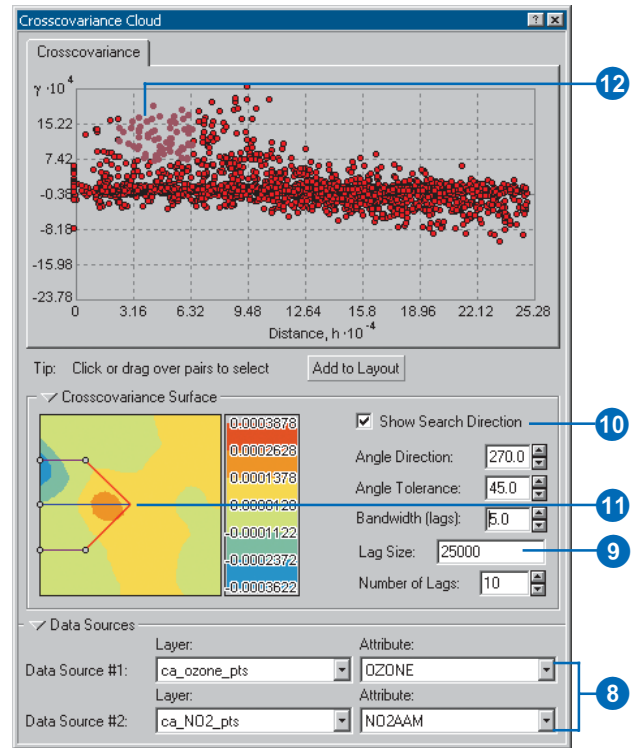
Crosscovariance Cloud

Crosscovariance

$\gamma \cdot 10^{4}$

15.22
7.42
-0.38
-8.18
-15.98
-23.78

0 3.16 6.32 9.48 12.64 15.8 18.96 22.12 25.28

Distance, $h \cdot 10^{-4}$

12

Tip: Click or drag over pairs to select

Add to Layout

Crosscovariance Surface

0.0003878
0.0002628
0.0001378
0.0000128
-0.0001122
-0.0002372
-0.0003622

Show Search Direction

10

Angle Direction: 270.0
Angle Tolerance: 45.0
Bandwidth (lags): 5.0

11

Lag Size: 25000

9

Number of Lags: 10

Data Sources

Layer:
Data Source #1: ca_ozone_pts
Attribute:
OZONE

Layer:
Data Source #2: ca_NO2_pts
Attribute:
NO2AAM

8